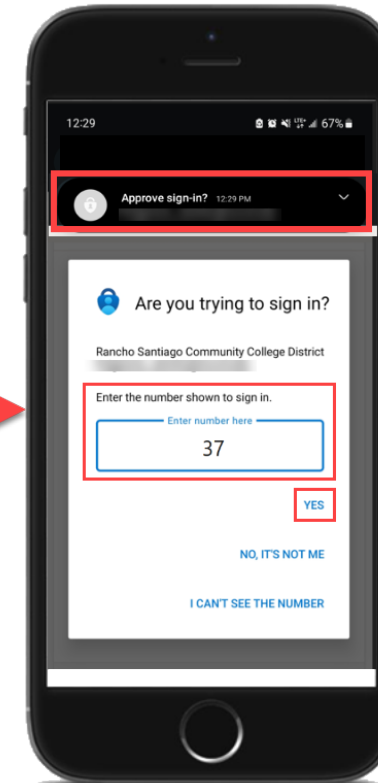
12:29

67%

Approve sign-in? 12:29 PM

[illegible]

Are you trying to sign in?

Rancho Santiago Community College District

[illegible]

Enter the number shown to sign in.

Enter number here

37

YES

NO, IT'S NOT ME

I CAN'T SEE THE NUMBER